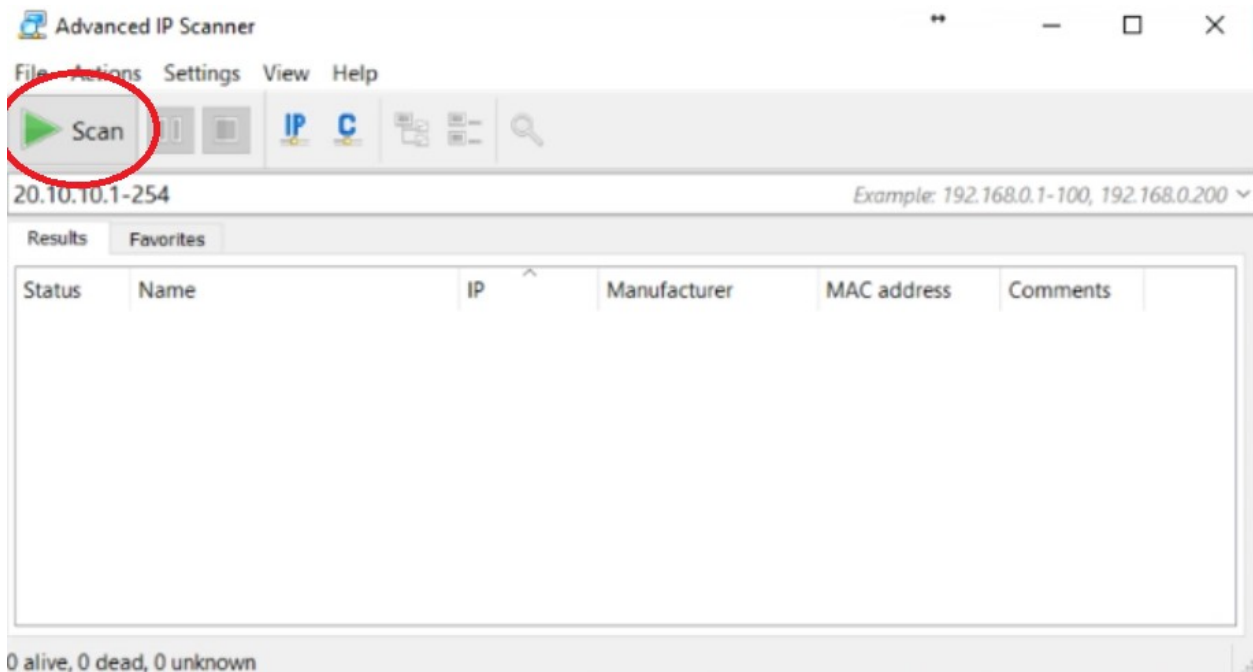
Advanced IP Scanner

File Actions Settings View Help

Scan

IP C

20.10.10.1-254

Example: 192.168.0.1-100, 192.168.0.200

Results Favorites

| Status | Name | IP | Manufacturer | MAC address | Comments |
|---|---|---|---|---|---|

0 alive, 0 dead, 0 unknown